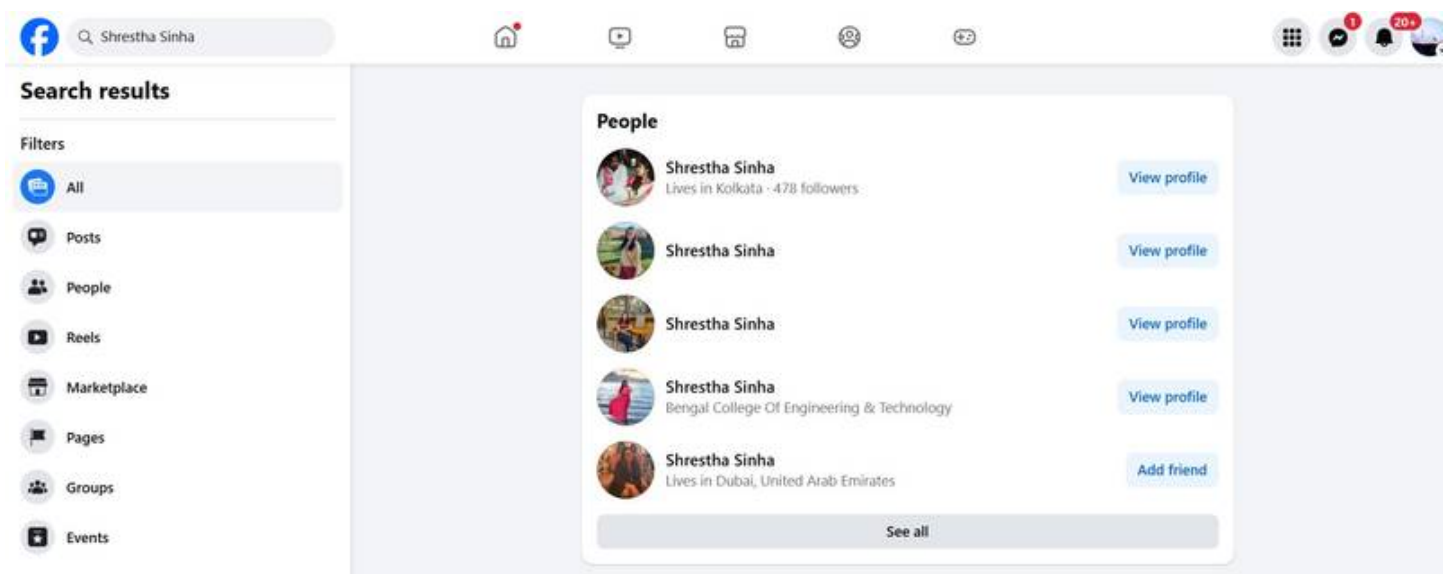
Shrestha Sinha

1

20+

Search results

Filters

All

Posts

People

Reels

Marketplace

Pages

Groups

Events

People

Shrestha Sinha
Lives in Kolkata · 478 followers

View profile

Shrestha Sinha

View profile

Shrestha Sinha

View profile

Shrestha Sinha
Bengal College Of Engineering & Technology

View profile

Shrestha Sinha
Lives in Dubai, United Arab Emirates

Add friend

See all